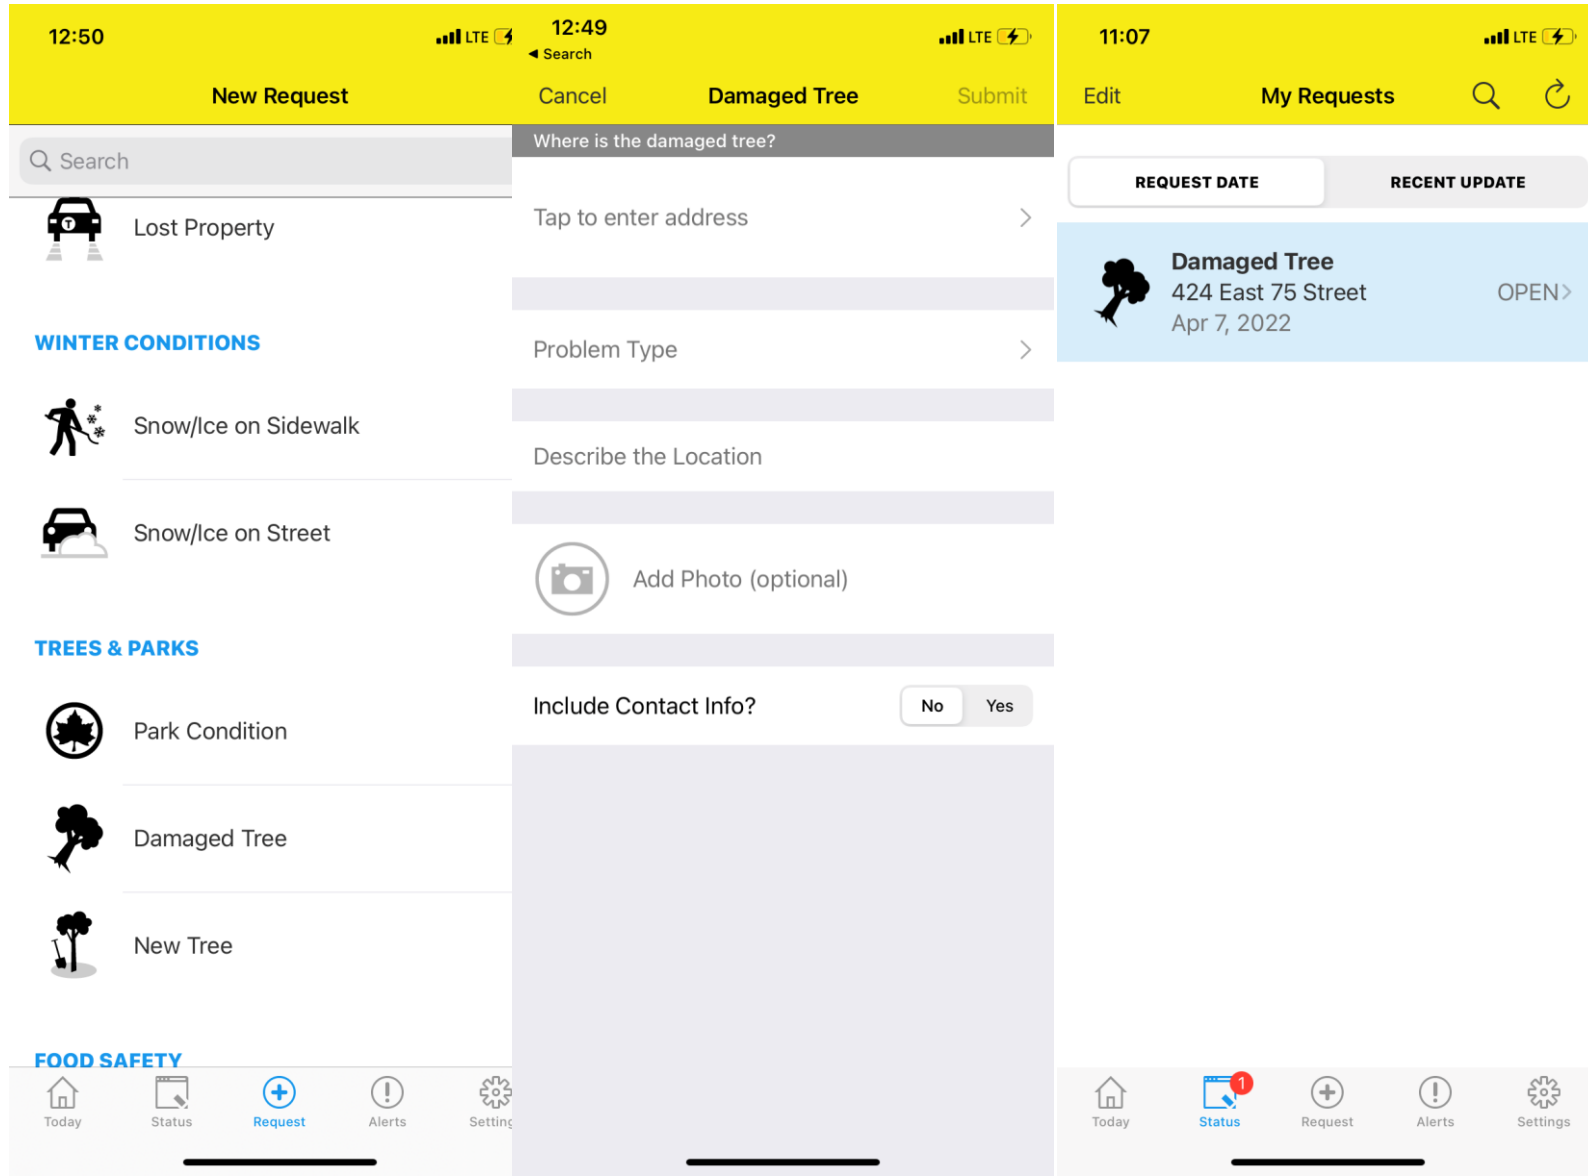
12:50
LTE
New Request
Search
Lost Property
WINTER CONDITIONS
Snow/Ice on Sidewalk
Snow/Ice on Street
TREES & PARKS
Park Condition
Damaged Tree
New Tree
FOOD SAFETY
Today
Status
Request
Alerts
Setting

12:49
◀ Search
LTE
Cancel
Damaged Tree
Submit
Where is the damaged tree?
Tap to enter address
Problem Type
Describe the Location
Add Photo (optional)
Include Contact Info?
No
Yes

11:07
LTE
Edit
My Requests
REQUEST DATE
RECENT UPDATE
Damaged Tree
424 East 75 Street
Apr 7, 2022
OPEN
Today
1
Status
Request
Alerts
Settings